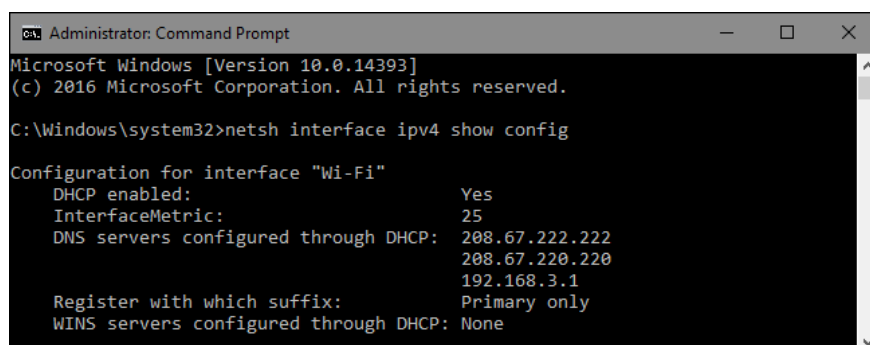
Administrator: Command Prompt

Microsoft Windows [Version 10.0.14393]
(c) 2016 Microsoft Corporation. All rights reserved.

C:\Windows\system32>netsh interface ipv4 show config

Configuration for interface "Wi-Fi"
DHCP enabled: Yes
InterfaceMetric: 25
DNS servers configured through DHCP: 208.67.222.222
208.67.220.220
192.168.3.1
Register with which suffix: Primary only
WINS servers configured through DHCP: None